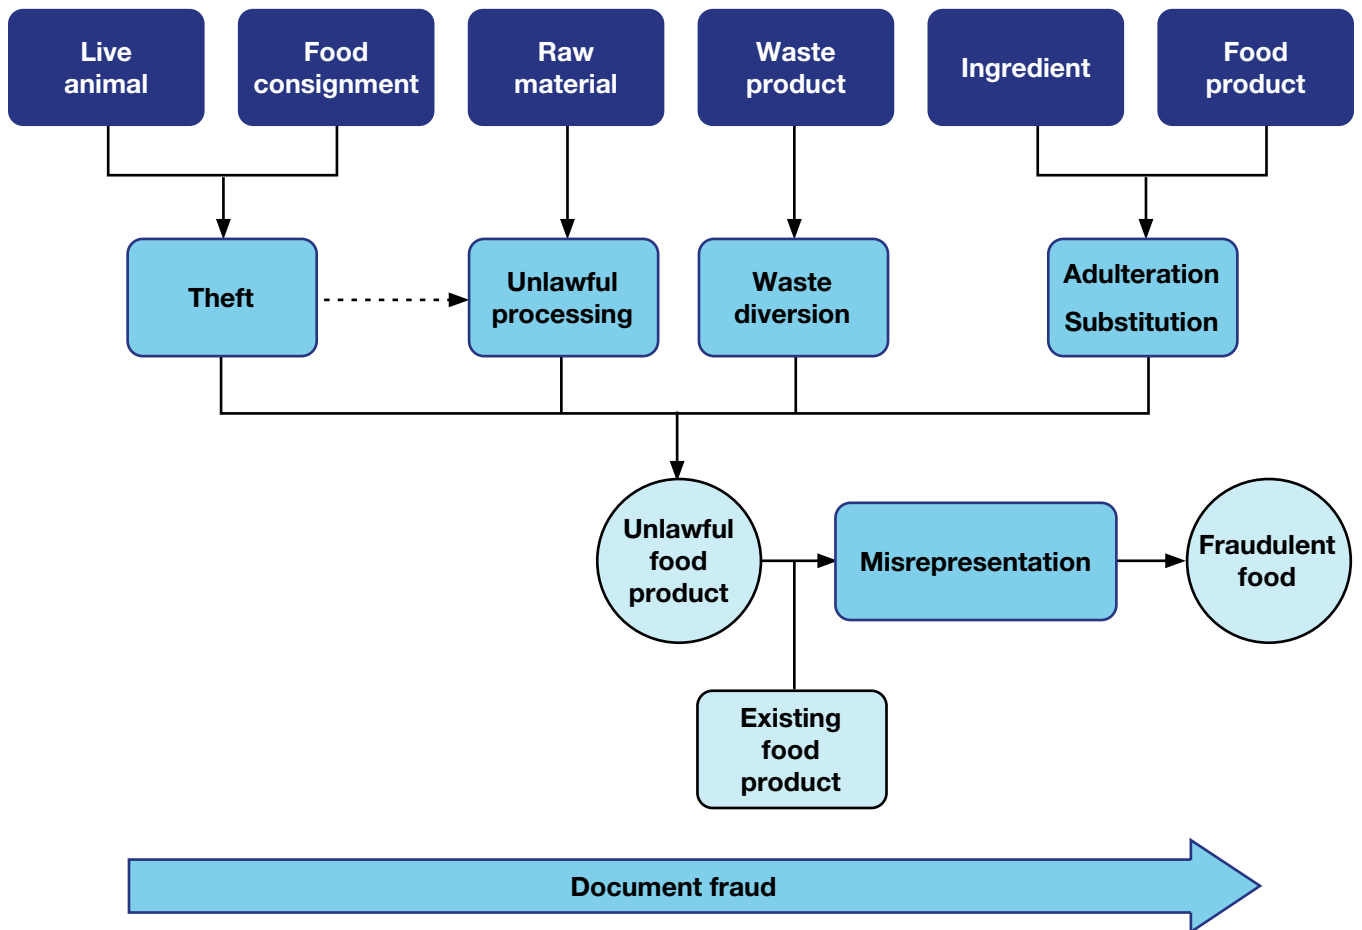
Live animal

Food consignment

Raw material

Waste product

Ingredient

Food product

Theft

Unlawful processing

Waste diversion

Adulteration

Substitution

Unlawful food product

Misrepresentation

Fraudulent food

Existing food product

Document fraud